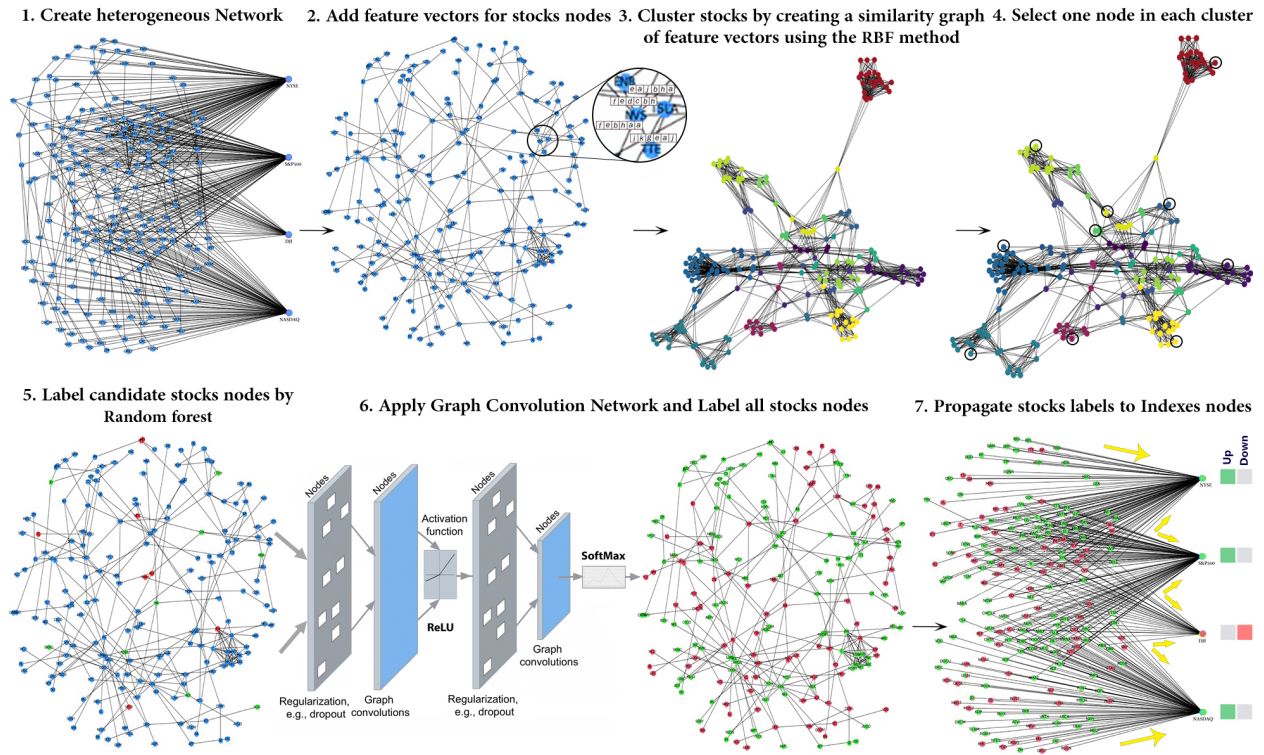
1. Create heterogeneous Network

NYSE

S&P500

DJI

NASDAQ

2. Add feature vectors for stocks nodes

ENB

e a j b h a

f e d c b h

NVS

SU

f e b h e a

j k g e a j

TTE

3. Cluster stocks by creating a similarity graph of feature vectors using the RBF method

4. Select one node in each cluster

5. Label candidate stocks nodes by Random forest

6. Apply Graph Convolution Network and Label all stocks nodes

Nodes

Nodes

Activation function

ReLU

Nodes

Nodes

SoftMax

Graph convolutions

Regularization, e.g., dropout

Graph convolutions

Regularization, e.g., dropout

7. Propagate stocks labels to Indexes nodes

Up

Down

NYSE

S&P500

DJI

NASDAQ